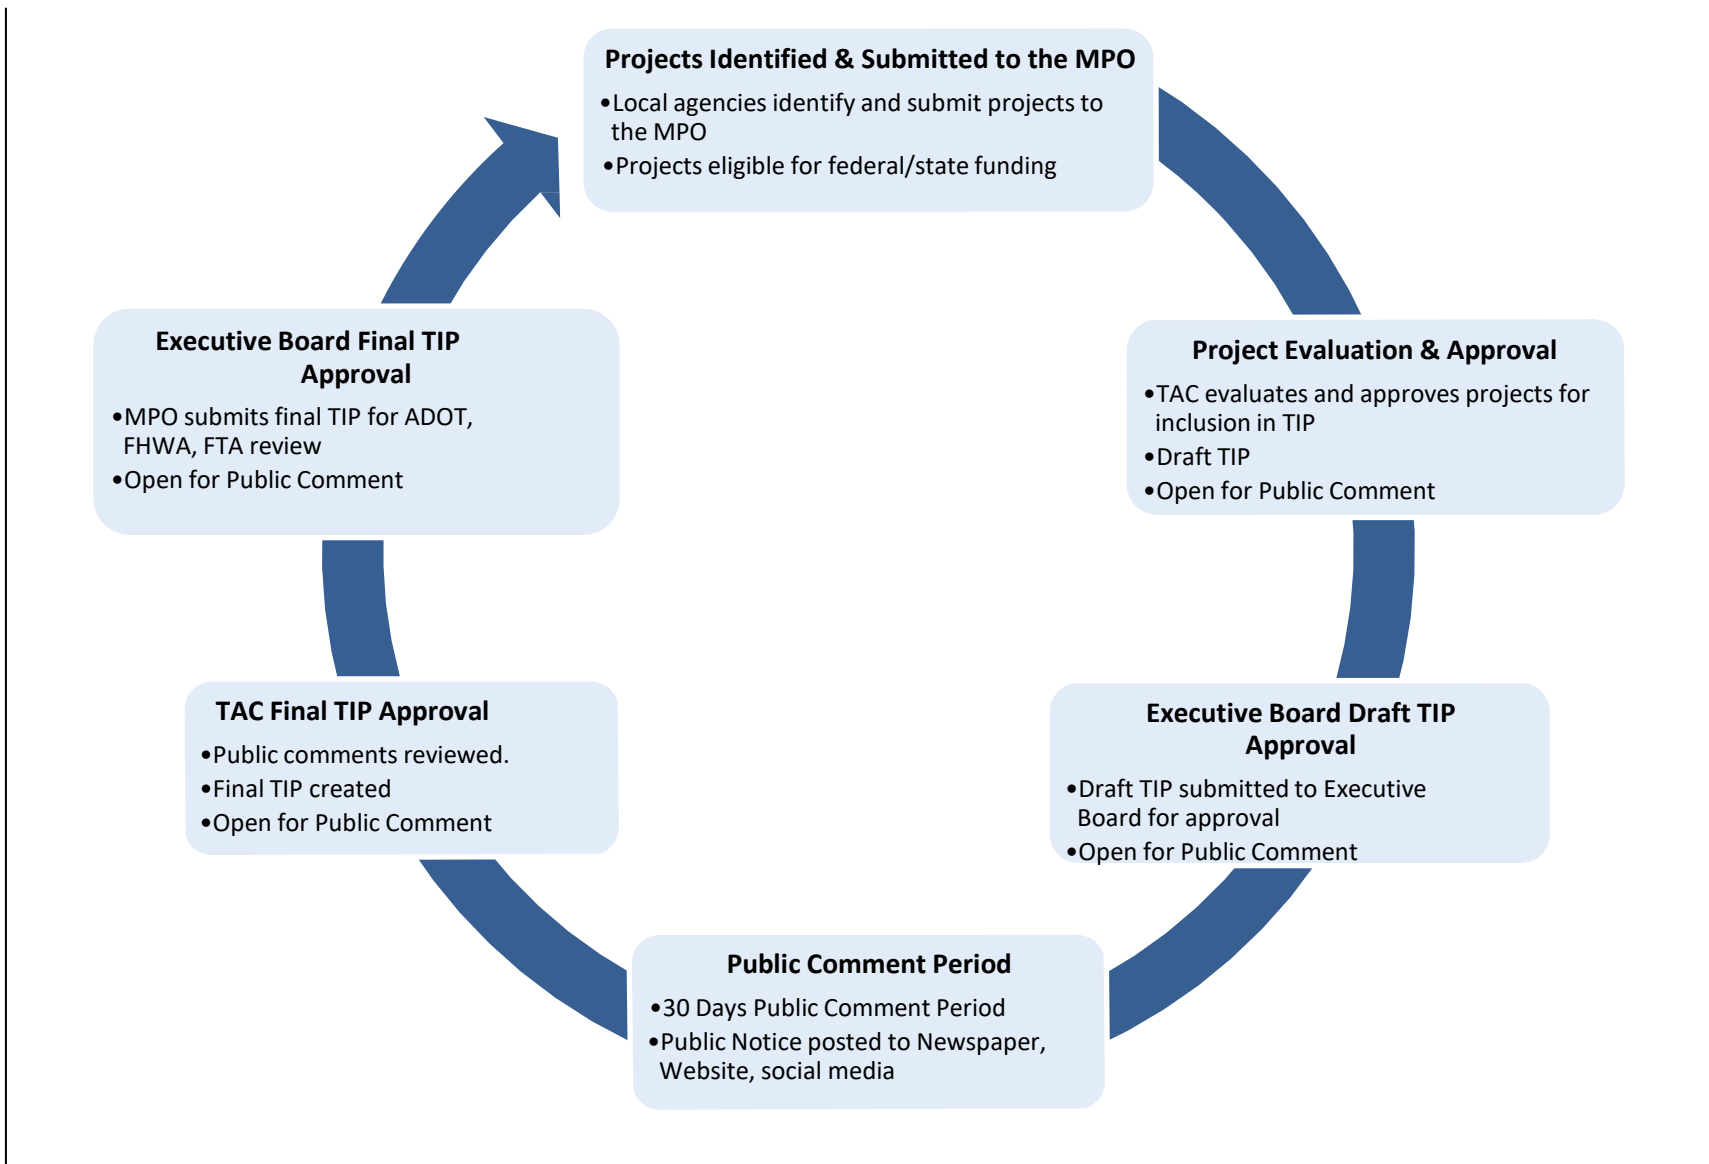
Projects Identified & Submitted to the MPO

•Local agencies identify and submit projects to the MPO
•Projects eligible for federal/state funding

Project Evaluation & Approval

•TAC evaluates and approves projects for inclusion in TIP
•Draft TIP
•Open for Public Comment

Executive Board Draft TIP Approval

•Draft TIP submitted to Executive Board for approval
•Open for Public Comment

Public Comment Period

•30 Days Public Comment Period
•Public Notice posted to Newspaper, Website, social media

TAC Final TIP Approval

•Public comments reviewed.
•Final TIP created
•Open for Public Comment

Executive Board Final TIP Approval

•MPO submits final TIP for ADOT, FHWA, FTA review
•Open for Public Comment